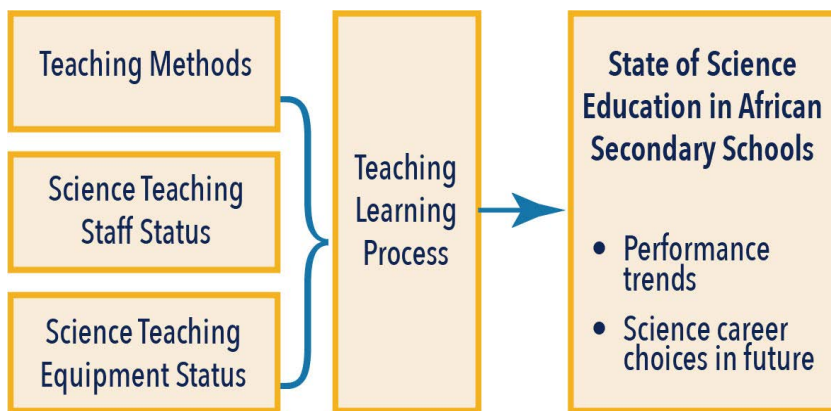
Teaching Methods

Science Teaching Staff Status

Science Teaching Equipment Status

Teaching Learning Process

State of Science Education in African Secondary Schools

• Performance trends

• Science career choices in future